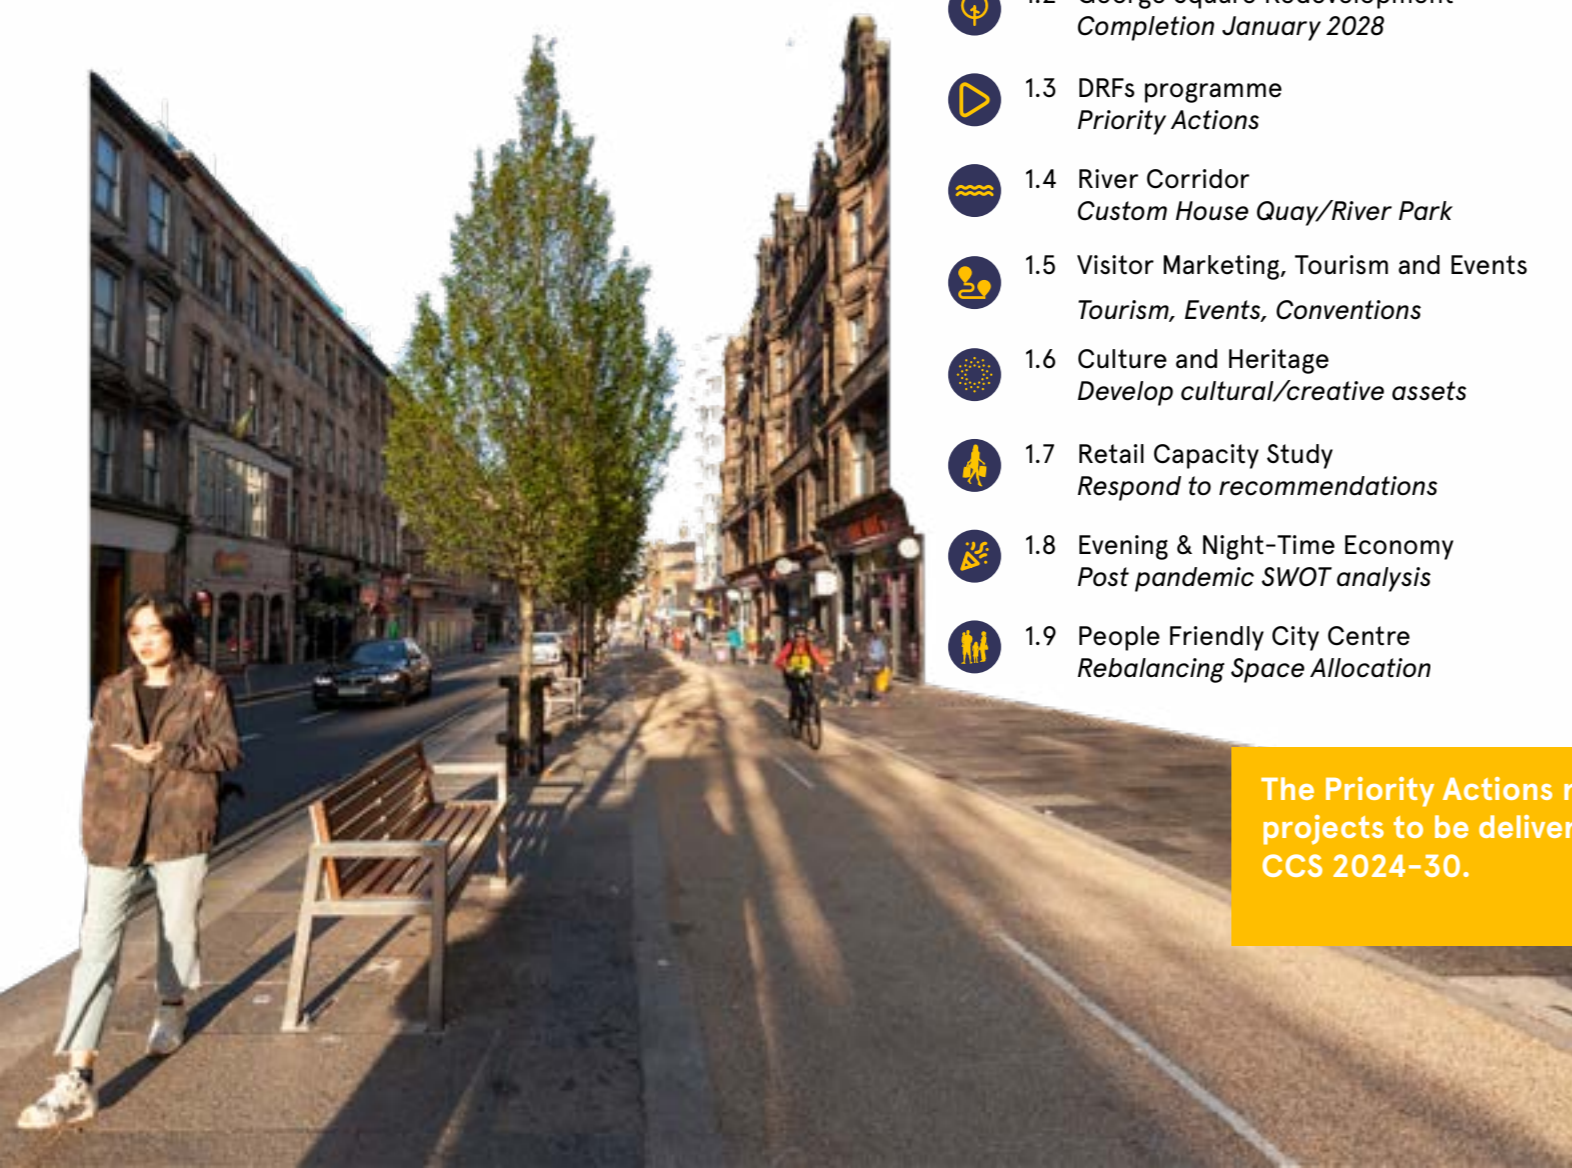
1.2 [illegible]
Completion January 2028

1.3 DRFs programme
Priority Actions

1.4 River Corridor
Custom House Quay/River Park

1.5 Visitor Marketing, Tourism and Events
Tourism, Events, Conventions

1.6 Culture and Heritage
Develop cultural/creative assets

1.7 Retail Capacity Study
Respond to recommendations

1.8 Evening & Night-Time Economy
Post pandemic SWOT analysis

1.9 People Friendly City Centre
Rebalancing Space Allocation

The Priority Actions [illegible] projects to be deliver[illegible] CCS 2024-30.